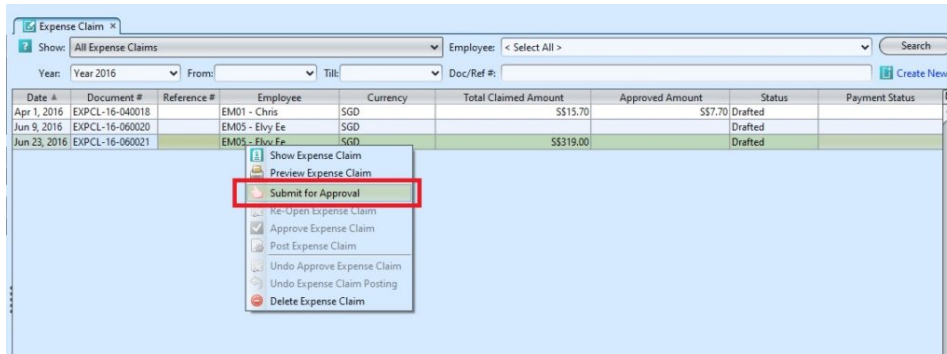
Expense Claim ×

Show: All Expense Claims

Employee: < Select All >

Search

Year: Year 2016

From:

Till:

Doc/Ref #:

Create New

| Date | Document # | Reference # | Employee | Currency | Total Claimed Amount | Approved Amount | Status | Payment Status |
|---|---|---|---|---|---|---|---|---|
| Apr 1, 2016 | EXPCL-16-040018 | | EM01 - Chris | SGD | S$15.70 | S$7.70 | Drafted | |
| Jun 9, 2016 | EXPCL-16-060020 | | EM05 - Elvy Ee | SGD | | | Drafted | |
| Jun 23, 2016 | EXPCL-16-060021 | | EM05 - Elvy Ee | SGD | S$319.00 | | Drafted | |

Show Expense Claim
Preview Expense Claim
Submit for Approval
Re-Open Expense Claim
Approve Expense Claim
Post Expense Claim
Undo Approve Expense Claim
Undo Expense Claim Posting
Delete Expense Claim